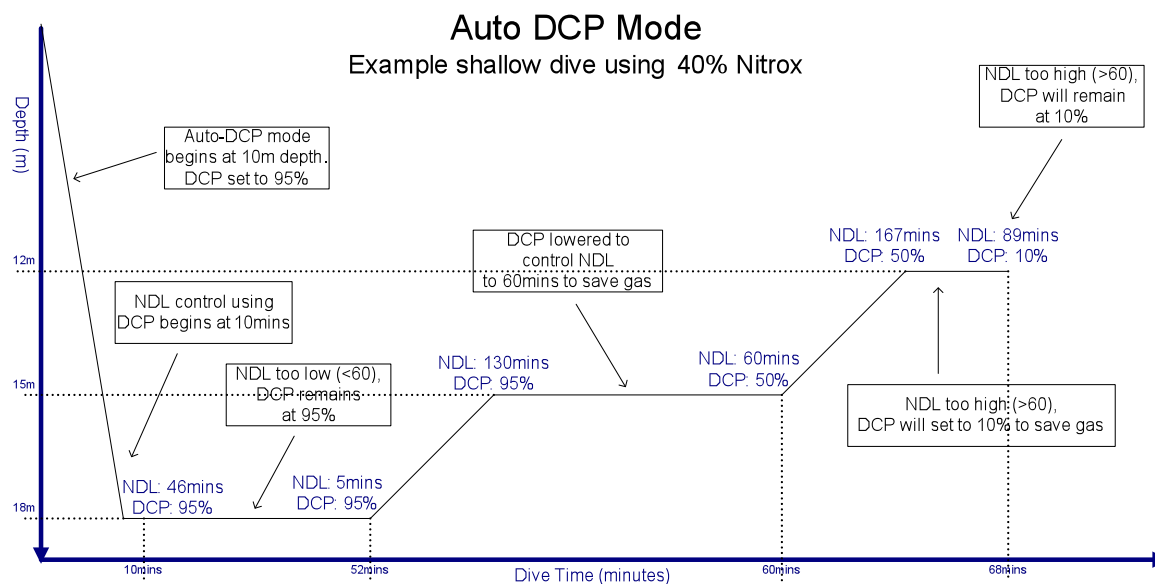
Auto DCP Mode

Example shallow dive using 40% Nitrox

Depth (m)

Auto-DCP mode begins at 10m depth. DCP set to 95%

NDL too high (>60), DCP will remain at 10%

DCP lowered to control NDL to 60mins to save gas

NDL: 167mins DCP: 50%

NDL: 89mins DCP: 10%

12m

NDL control using DCP begins at 10mins

NDL too low (<60), DCP remains at 95%

NDL: 130mins DCP: 95%

NDL: 60mins DCP: 50%

15m

NDL too high (>60), DCP will set to 10% to save gas

NDL: 46mins DCP: 95%

NDL: 5mins DCP: 95%

18m

10mins

52mins

60mins

68mins

Dive Time (minutes)